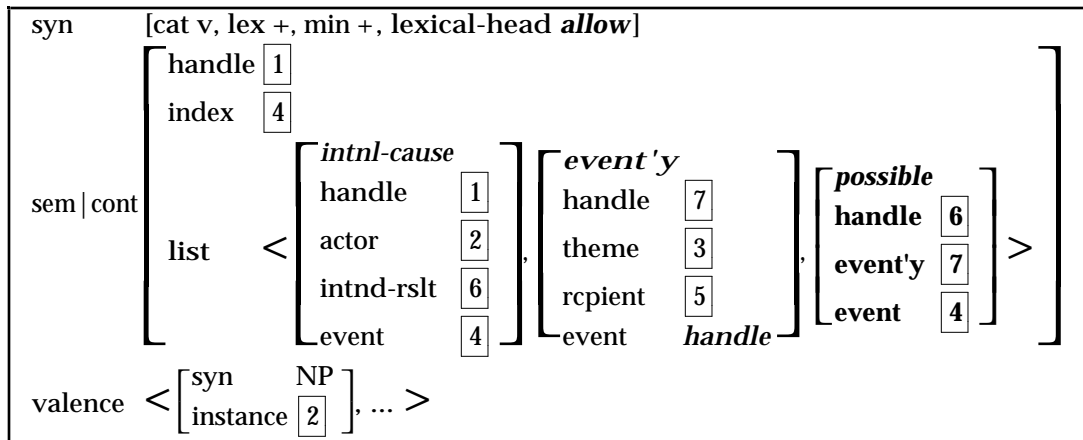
syn [cat v, lex +, min +, lexical-head ***allow***]

sem | cont

handle 1

index 4

list < [*intnl-cause* handle 1 actor 2 intnd-rslt 6 event 4], [***event'y*** handle 7 theme 3 rcpient 5 event ***handle***], [***possible*** **handle 6** **event'y 7** **event 4**] >

valence < [syn NP instance 2], ... >